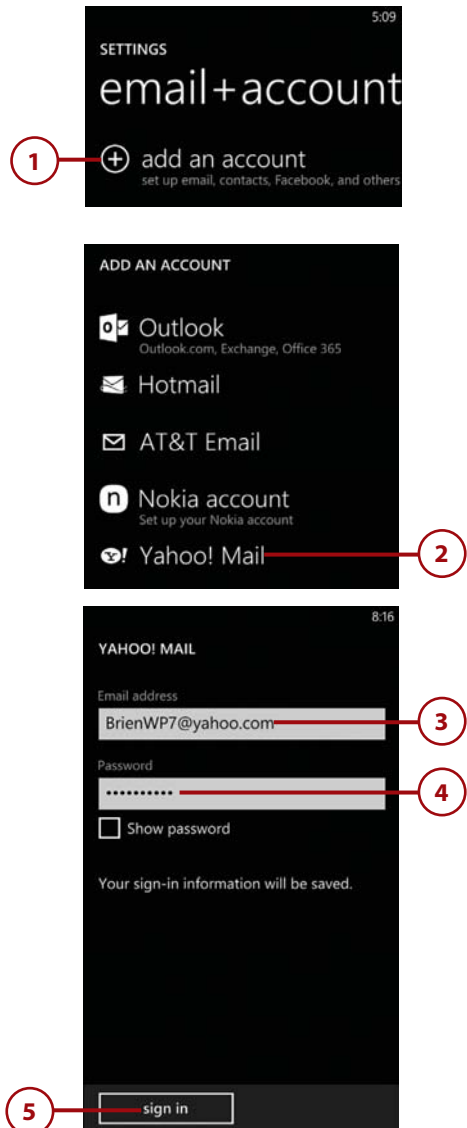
5:09

SETTINGS

email+account

1

add an account

set up email, contacts, Facebook, and others

ADD AN ACCOUNT

Outlook

Outlook.com, Exchange, Office 365

Hotmail

AT&T Email

Nokia account

Set up your Nokia account

Yahoo! Mail

2

8:16

YAHOO! MAIL

Email address

BrienWP7@yahoo.com

3

Password

••••••••••

4

Show password

Your sign-in information will be saved.

5

sign in